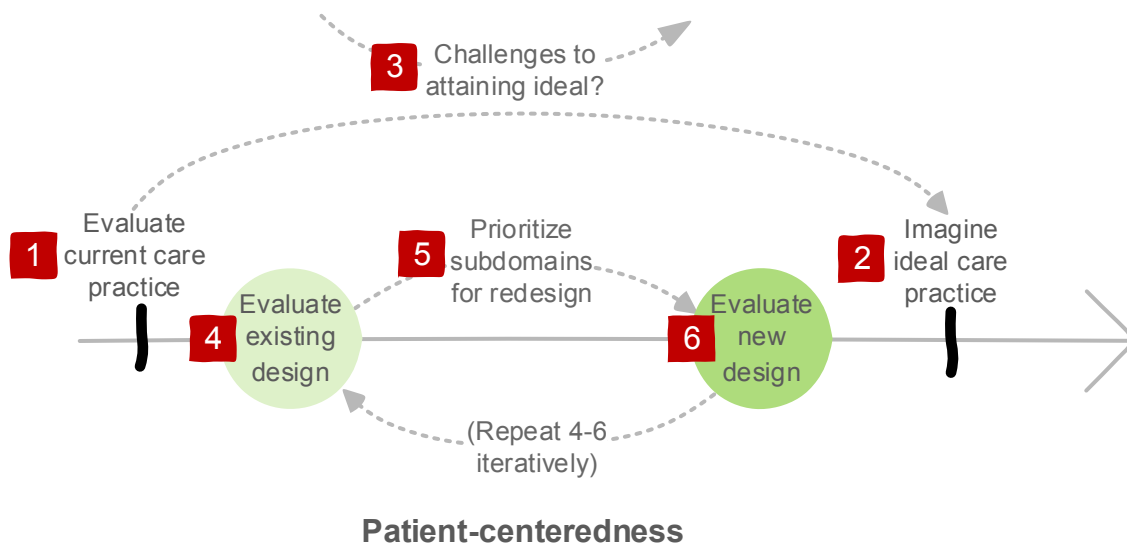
3 Challenges to attaining ideal?

1 Evaluate current care practice

2 Imagine ideal care practice

5 Prioritize subdomains for redesign

4 Evaluate existing design

6 Evaluate new design

(Repeat 4-6 iteratively)

Patient-centeredness